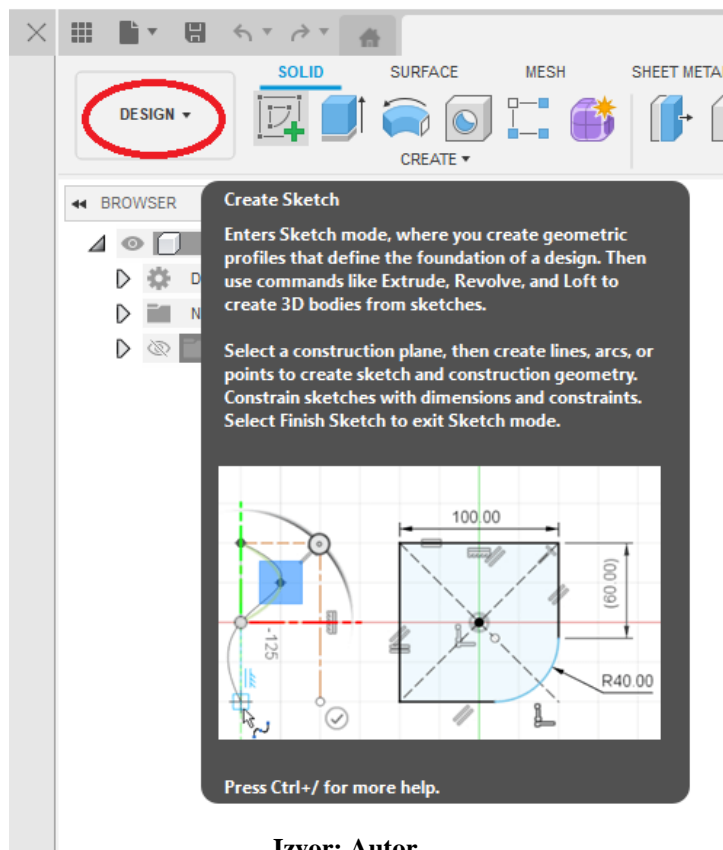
DESIGN ▾

SOLID

SURFACE

MESH

SHEET METAL

CREATE ▾

BROWSER

D

N

Create Sketch

Enters Sketch mode, where you create geometric profiles that define the foundation of a design. Then use commands like Extrude, Revolve, and Loft to create 3D bodies from sketches.

Select a construction plane, then create lines, arcs, or points to create sketch and construction geometry. Constrain sketches with dimensions and constraints. Select Finish Sketch to exit Sketch mode.

100.00

(60.00)

-125

R40.00

Press Ctrl+/ for more help.

Izvor: Autor